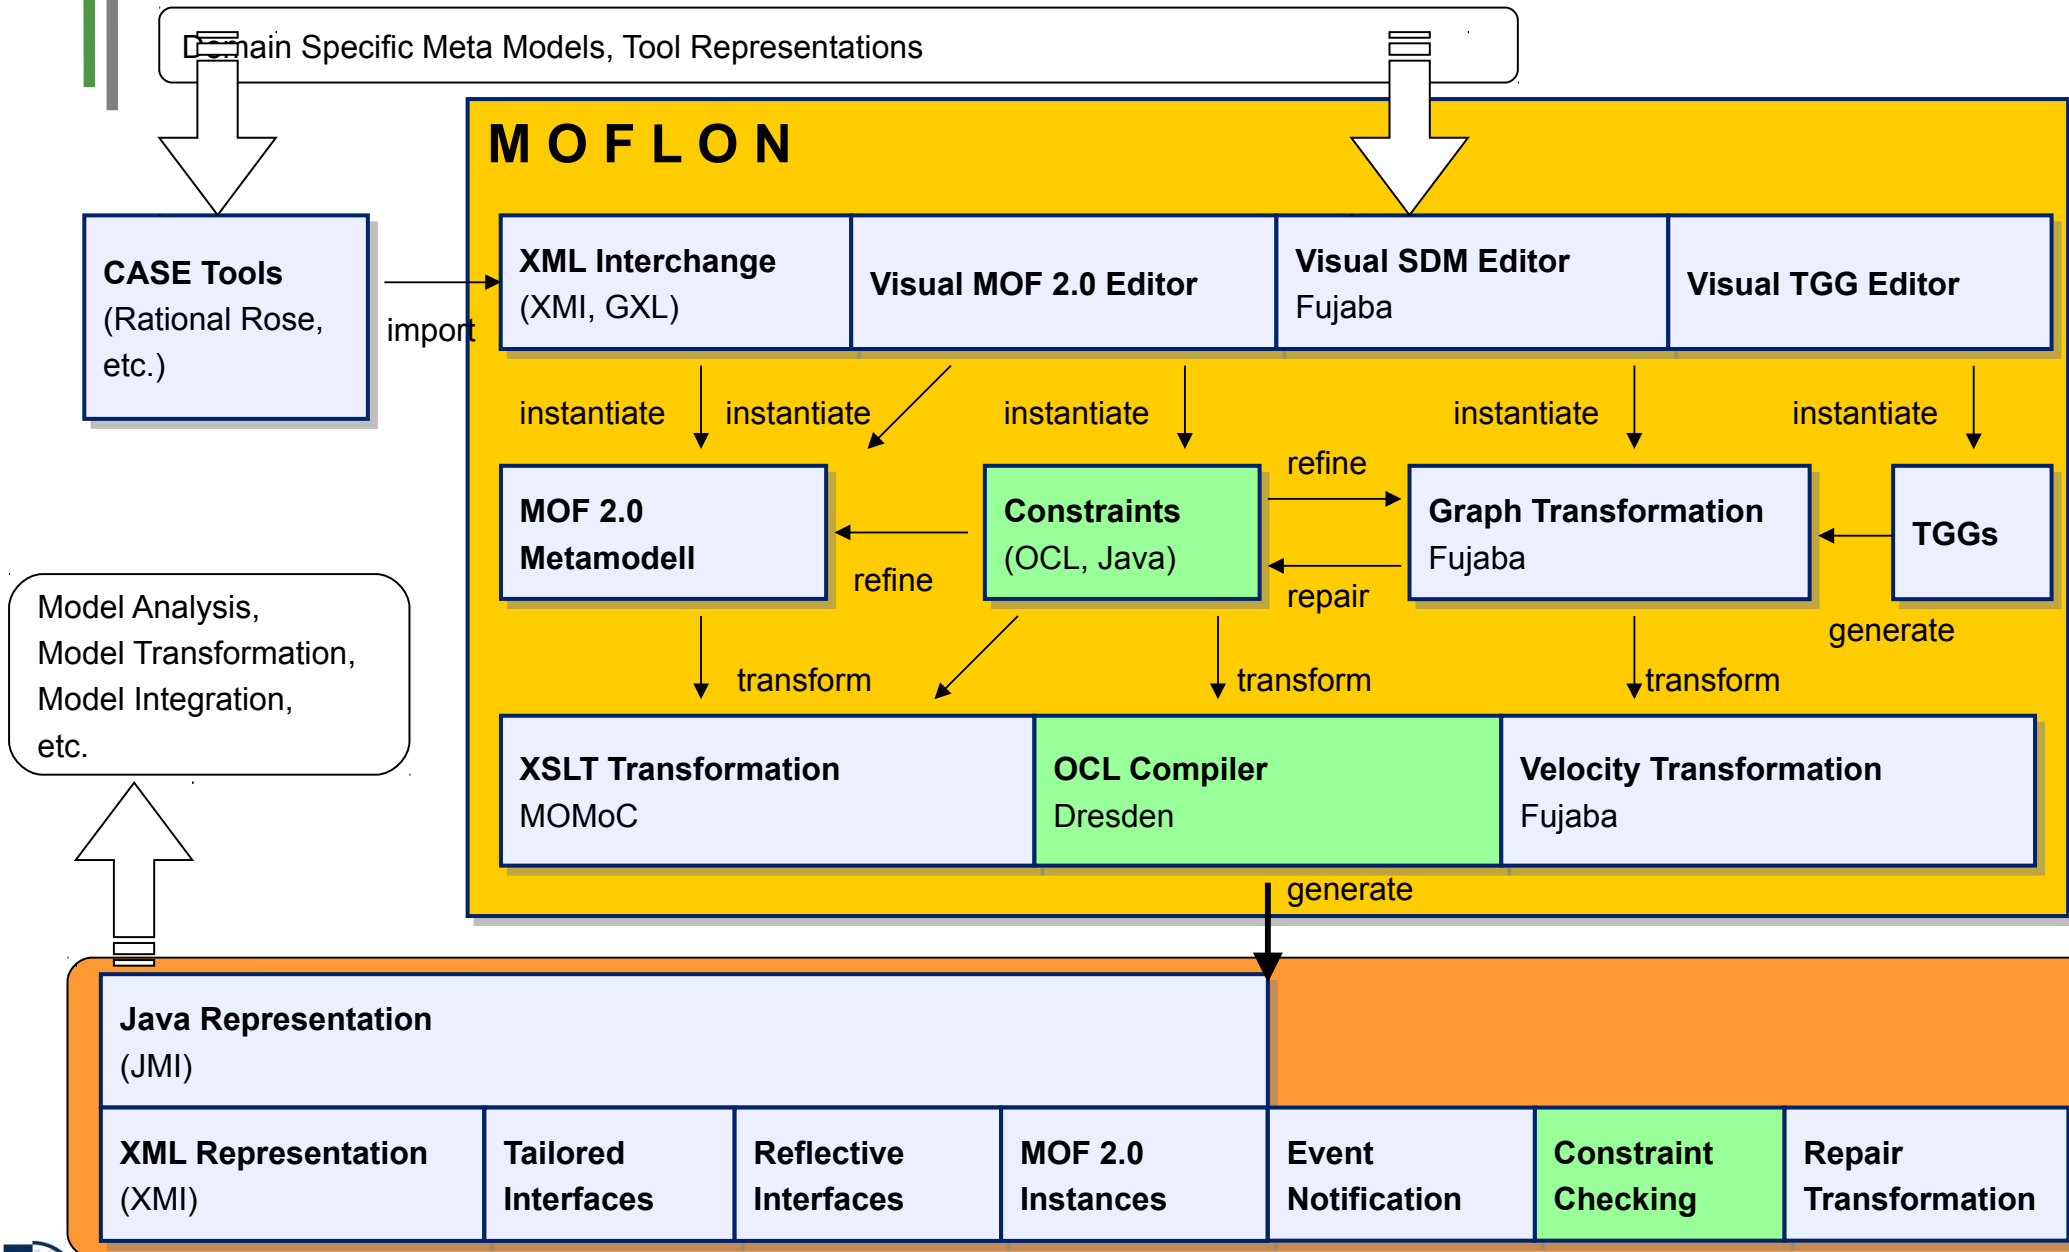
D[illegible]main Specific Meta Models, Tool Representations

MOFLON

CASE Tools
(Rational Rose, etc.)

import

XML Interchange
(XMI, GXL)

Visual MOF 2.0 Editor

Visual SDM Editor
Fujaba

Visual TGG Editor

instantiate

instantiate

instantiate

instantiate

instantiate

refine

MOF 2.0
Metamodell

Constraints
(OCL, Java)

Graph Transformation
Fujaba

TGGs

refine

repair

generate

Model Analysis,
Model Transformation,
Model Integration,
etc.

transform

transform

transform

XSLT Transformation
MOMoC

OCL Compiler
Dresden

Velocity Transformation
Fujaba

generate

Java Representation
(JMI)

XML Representation
(XMI)

Tailored
Interfaces

Reflective
Interfaces

MOF 2.0
Instances

Event
Notification

Constraint
Checking

Repair
Transformation